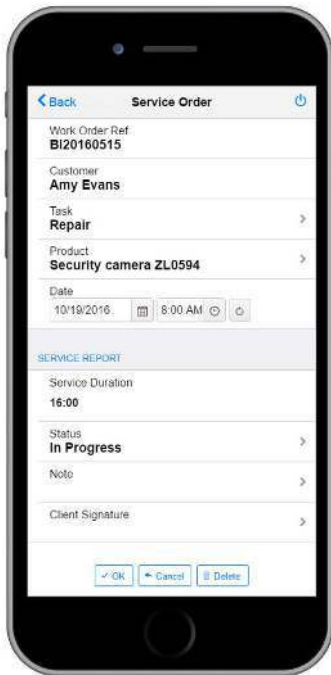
Back
Service Order

Work Order Ref
BI20160515

Customer
Amy Evans

Task
Repair

Product
Security camera ZL0594

Date
10/19/2016
8:00 AM

SERVICE REPORT

Service Duration
16:00

Status
In Progress

Note

Client Signature

OK
Cancel
Delete